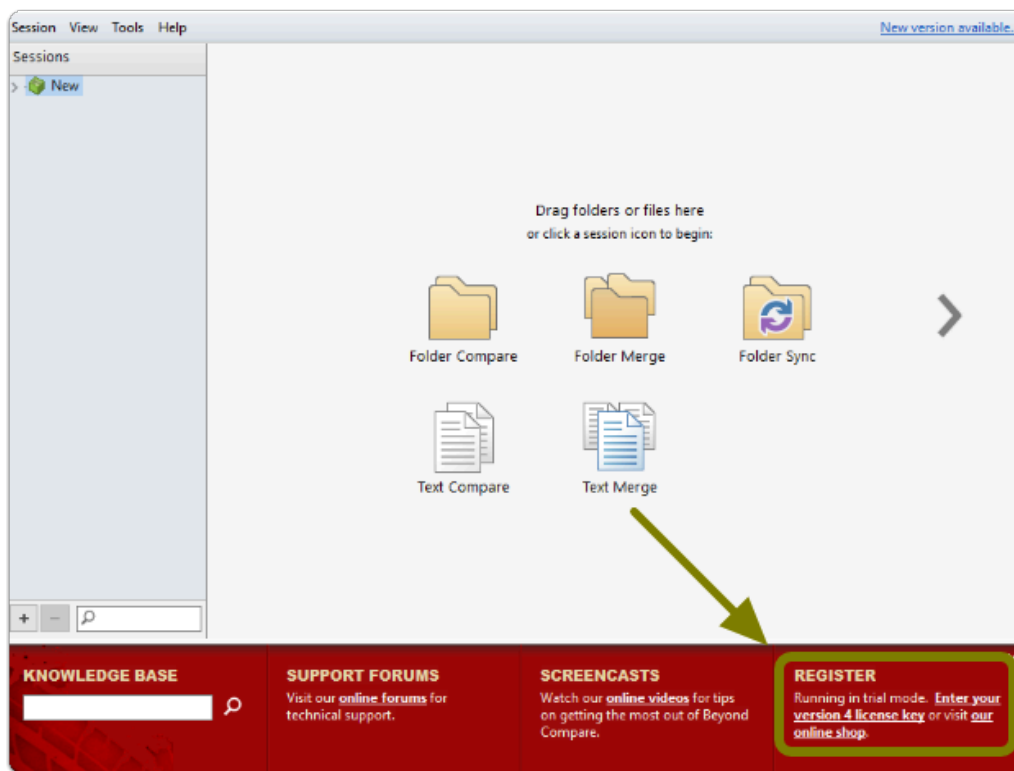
Session View Tools Help

New version available.

Sessions

New

Drag folders or files here
or click a session icon to begin:

Folder Compare

Folder Merge

Folder Sync

Text Compare

Text Merge

+ −

KNOWLEDGE BASE

SUPPORT FORUMS
Visit our online forums for technical support.

SCREENCASTS
Watch our online videos for tips on getting the most out of Beyond Compare.

REGISTER
Running in trial mode. Enter your version 4 license key or visit our online shop.